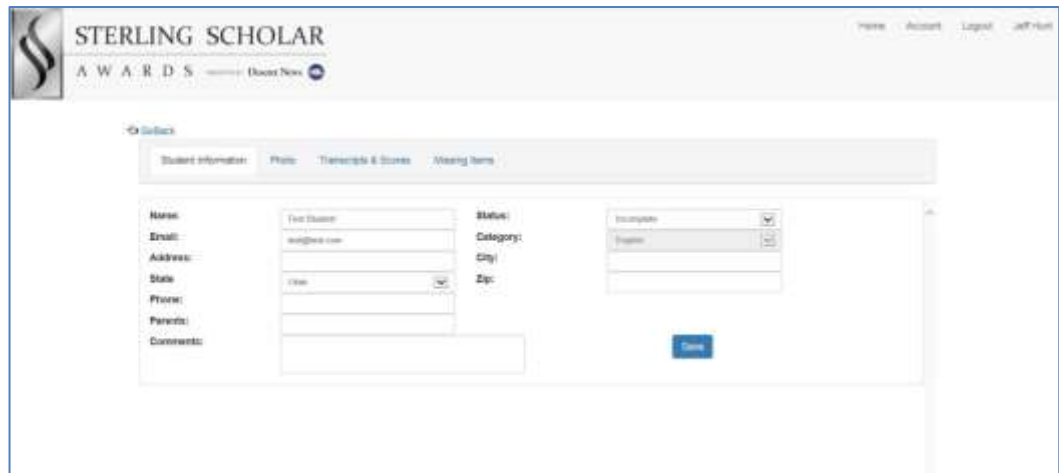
STERLING SCHOLAR
AWARDS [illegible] Deseret News

Home Account Logout Jeff Hunt

GoBack

Student Information Photo Transcripts & Scores Missing Items

Name: Test Student
Email: test@test.com
Address:
State Utah
Phone:
Parents:
Comments:

Status: Incomplete
Category: English
City:
Zip:

Save